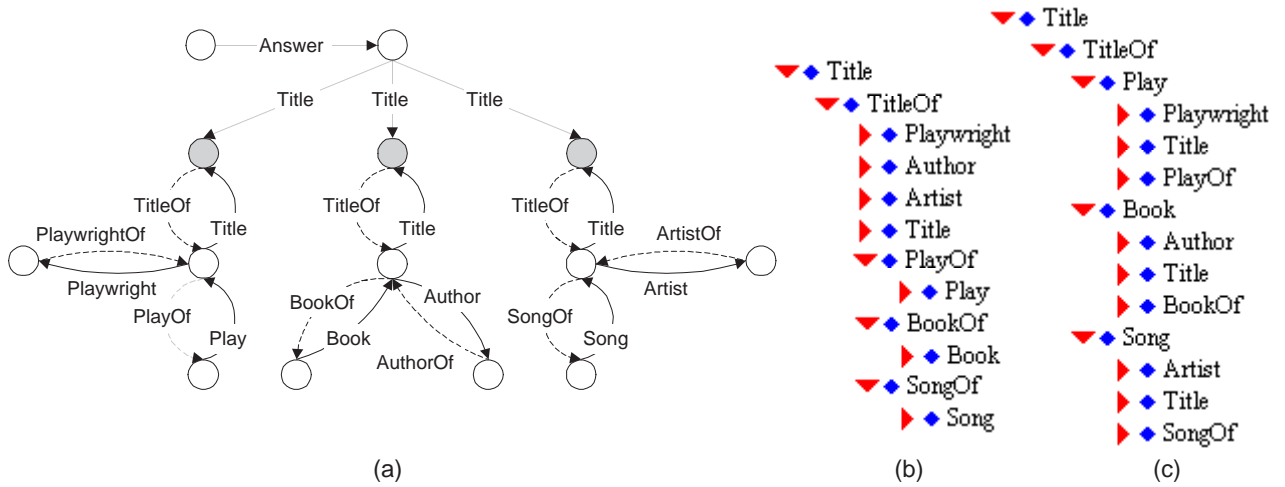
Answer

Title
Title
Title

TitleOf
Title
PlaywrightOf
Playwright
PlayOf
Play

TitleOf
Title
BookOf
Author
Book
AuthorOf

TitleOf
Title
ArtistOf
Artist
SongOf
Song

(a)

Title
TitleOf
Playwright
Author
Artist
Title
PlayOf
Play
BookOf
Book
SongOf
Song

(b)

Title
TitleOf
Play
Playwright
Title
PlayOf
Book
Author
Title
BookOf
Song
Artist
Title
SongOf

(c)